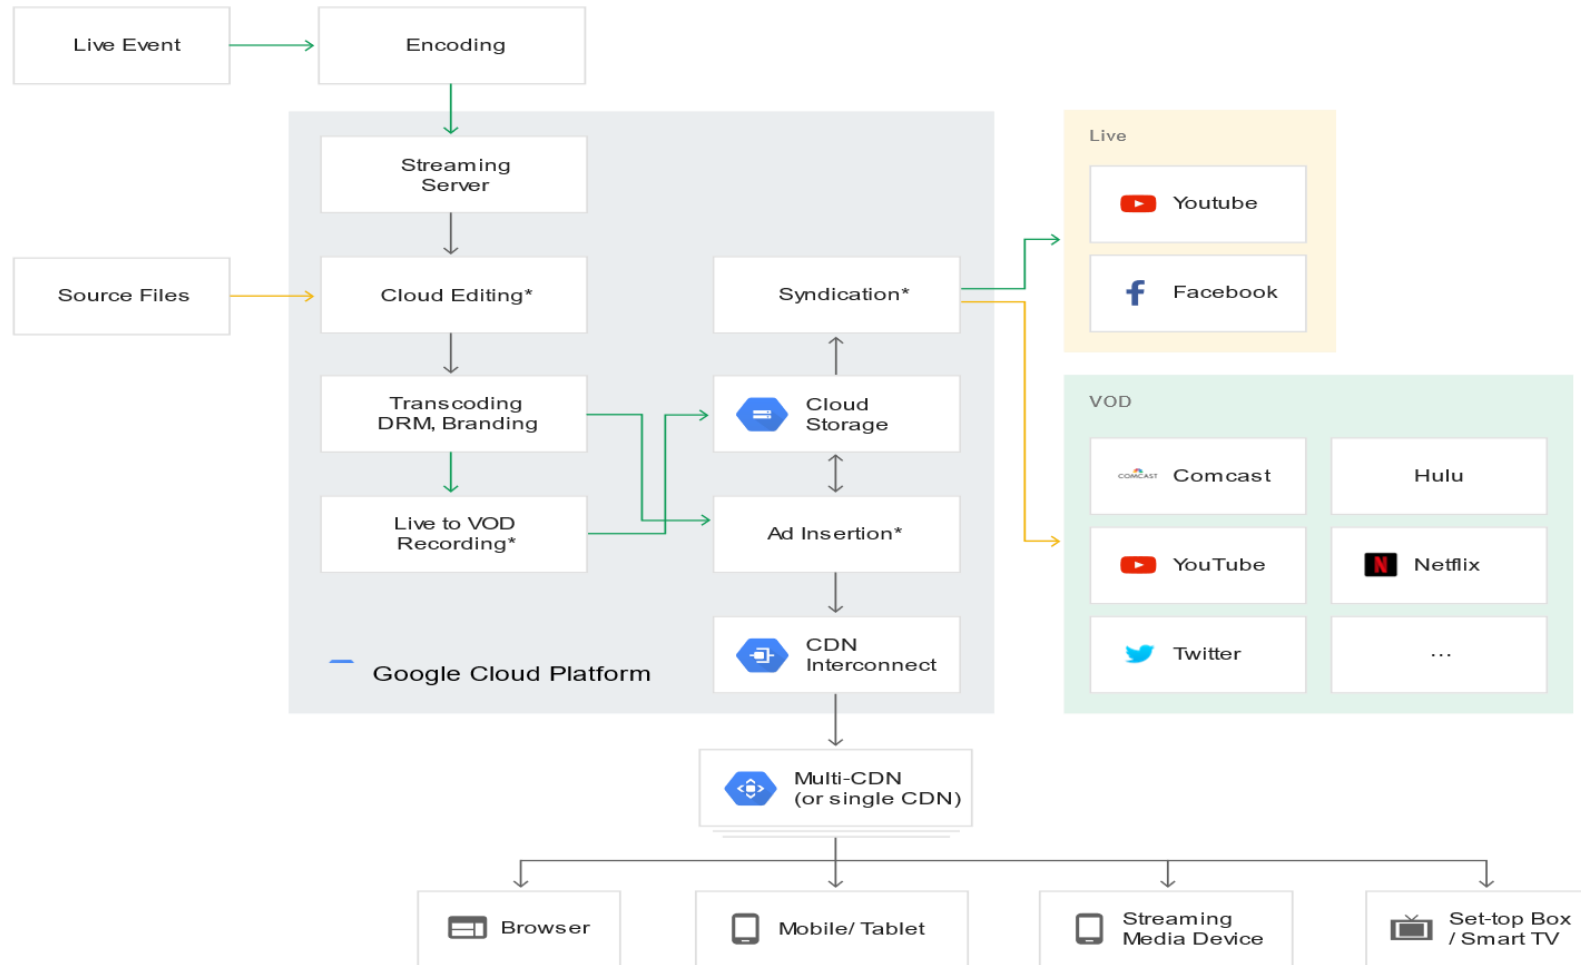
Live Event

Encoding

Streaming Server

Source Files

Cloud Editing*

Transcoding DRM, Branding

Live to VOD Recording*

Syndication*

Cloud Storage

Ad Insertion*

CDN Interconnect

Google Cloud Platform

Live

Youtube

Facebook

VOD

COMCAST Comcast

Hulu

YouTube

Netflix

Twitter

...

Multi-CDN (or single CDN)

Browser

Mobile/ Tablet

Streaming Media Device

Set-top Box / Smart TV